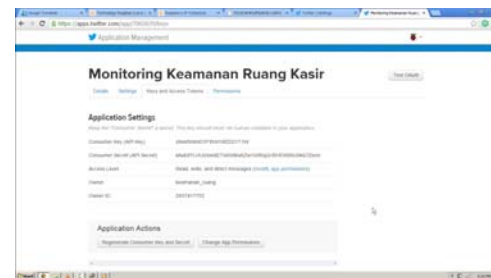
Application Management

Monitoring Keamanan Ruang Kasir

Test OAuth

Details Settings Keys and Access Tokens Permissions

Application Settings

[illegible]

| Consumer Key (API Key) | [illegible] |
|---|---|
| Consumer Secret (API Secret) | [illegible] |
| Access Level | Read, write, and direct messages ([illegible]) |
| Owner | keamanan_ruang |
| Owner ID | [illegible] |

Application Actions

Regenerate Consumer Key and Secret

Change App Permissions